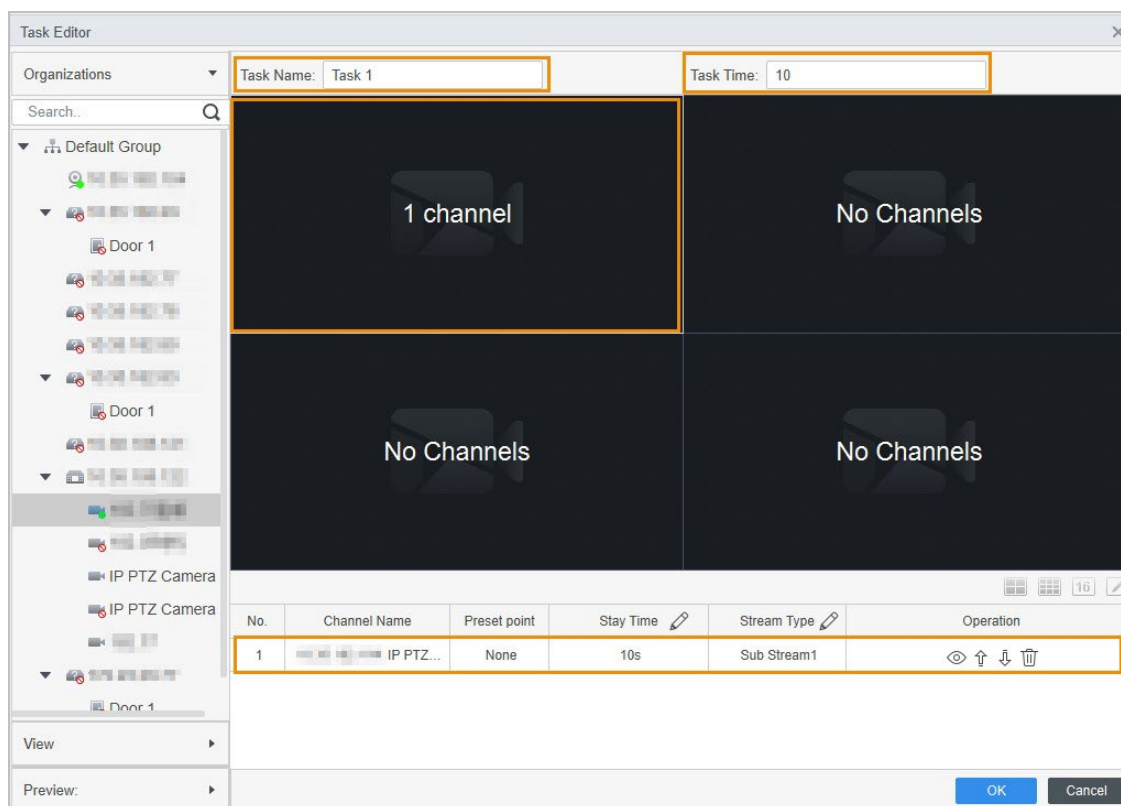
Task Editor

Organizations

Search..

Default Group

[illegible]

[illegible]

Door 1

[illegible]

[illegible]

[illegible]

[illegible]

Door 1

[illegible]

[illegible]

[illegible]

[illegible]

IP PTZ Camera

IP PTZ Camera

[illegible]

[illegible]

Door 1

View

Preview:

Task Name: Task 1

Task Time: 10

1 channel

No Channels

No Channels

No Channels

16

| No. | Channel Name | Preset point | Stay Time | Stream Type | Operation |
|---|---|---|---|---|---|
| 1 | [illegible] IP PTZ... | None | 10s | Sub Stream1 | |

OK

Cancel